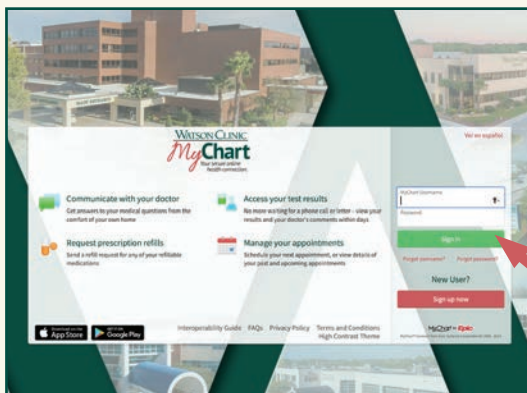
WATSON CLINIC
MyChart
Your secure online health connection

Ver en español

Communicate with your doctor
Get answers to your medical questions from the comfort of your own home

Access your test results
No more waiting for a phone call or letter - view your results and your doctor's comments within days

Request prescription refills
Send a refill request for any of your refillable medications

Manage your appointments
Schedule your next appointment, or view details of your past and upcoming appointments

MyChart Username
Password
Sign in
Forgot username?
Forgot password?
New User?
Sign up now

MyChart by Epic
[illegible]

Download on the App Store
GET IT ON Google Play

Interoperability Guide FAQs Privacy Policy Terms and Conditions High Contrast Theme